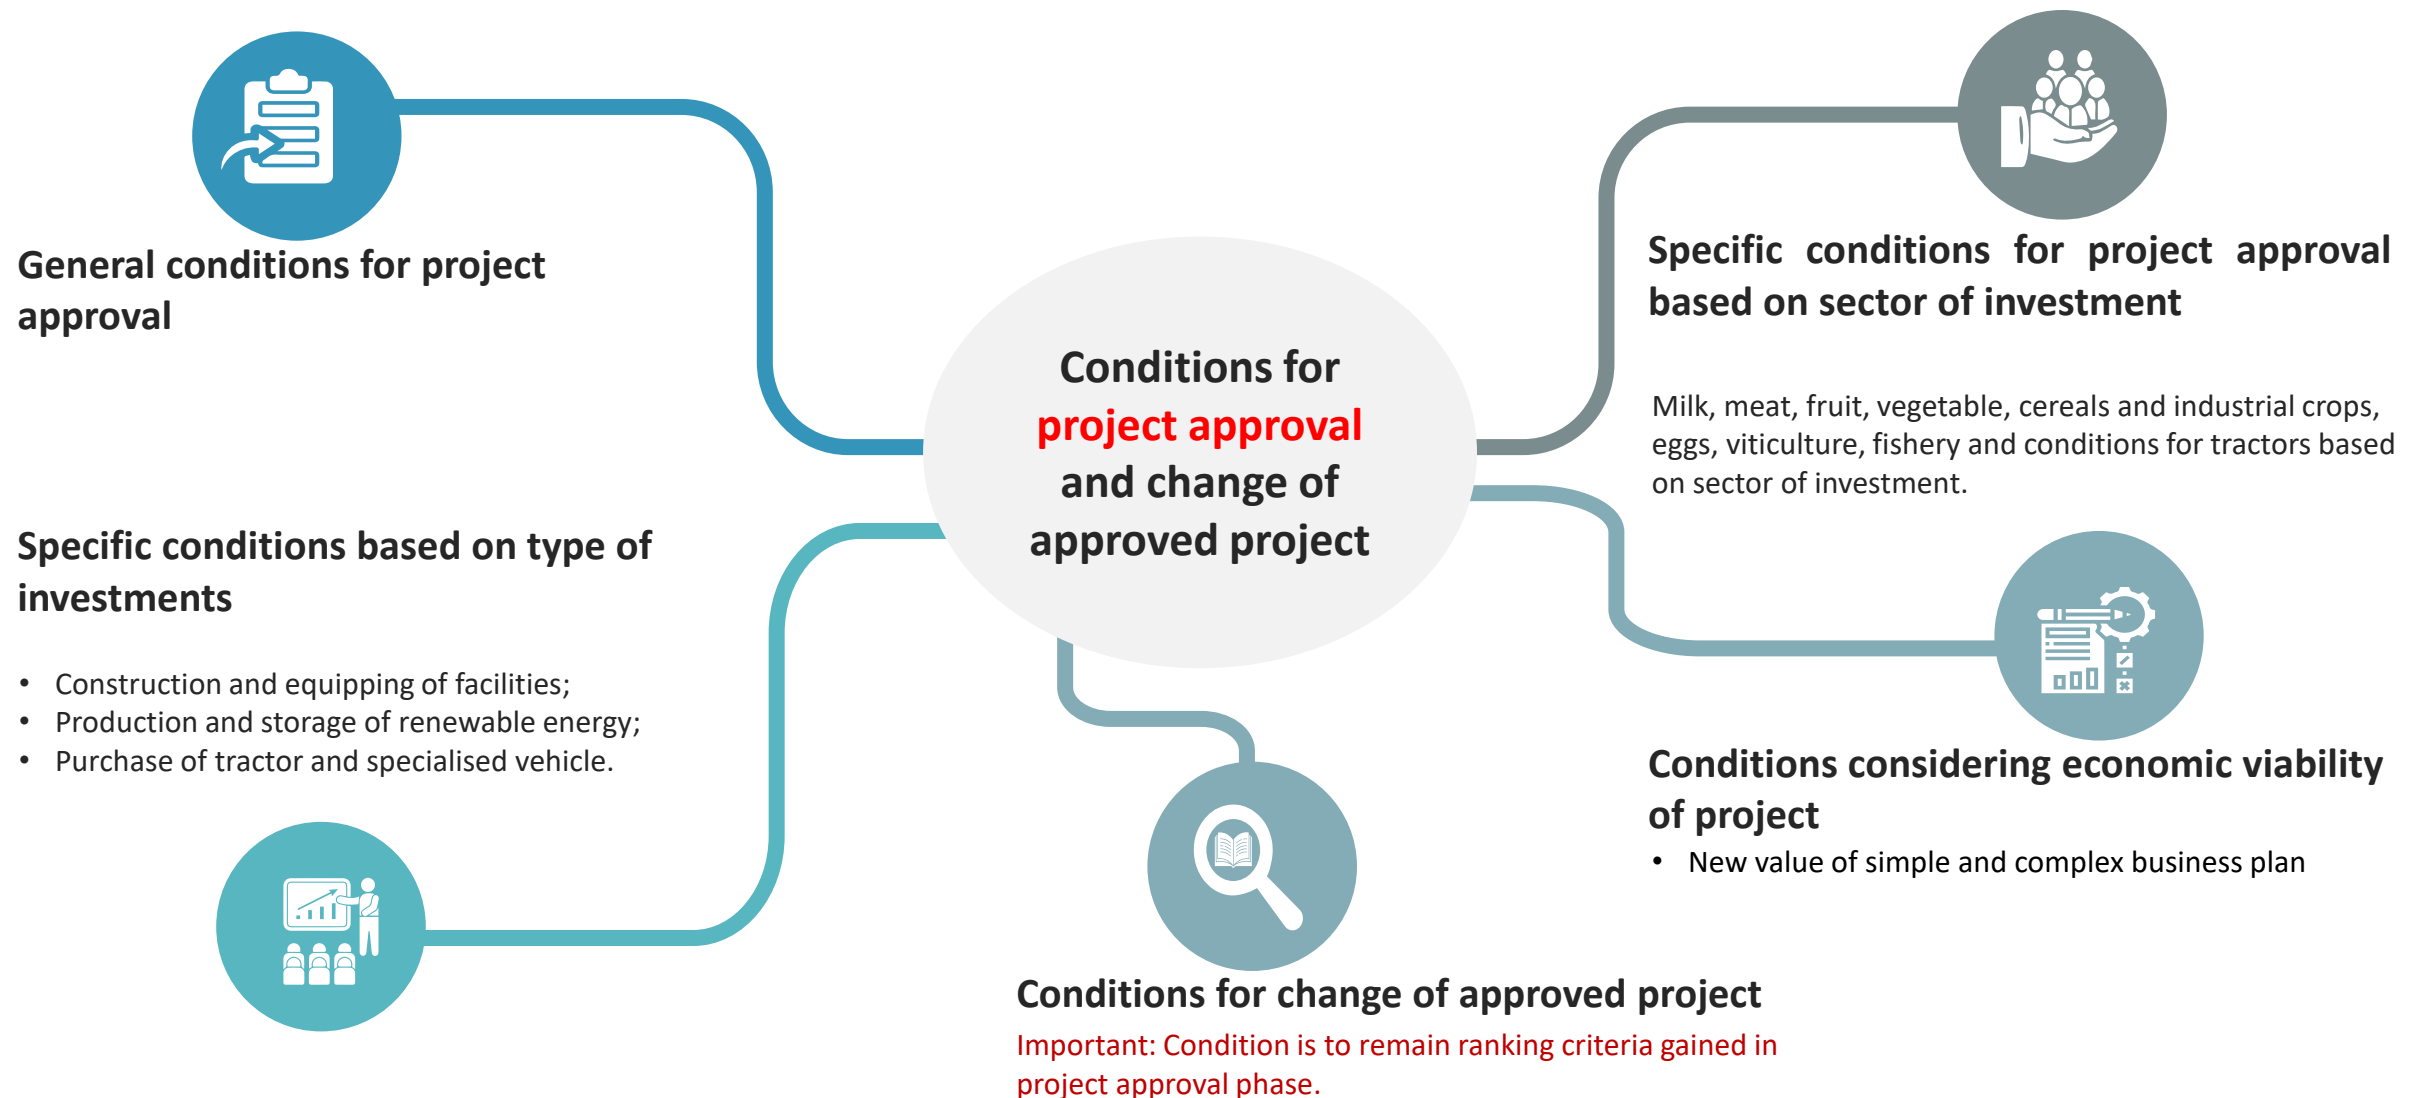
General conditions for project approval

Conditions for project approval and change of approved project

Specific conditions for project approval based on sector of investment

Milk, meat, fruit, vegetable, cereals and industrial crops, eggs, viticulture, fishery and conditions for tractors based on sector of investment.

Specific conditions based on type of investments

- Construction and equipping of facilities;
- Production and storage of renewable energy;
- Purchase of tractor and specialised vehicle.

Conditions considering economic viability of project

- New value of simple and complex business plan

Conditions for change of approved project

Important: Condition is to remain ranking criteria gained in project approval phase.